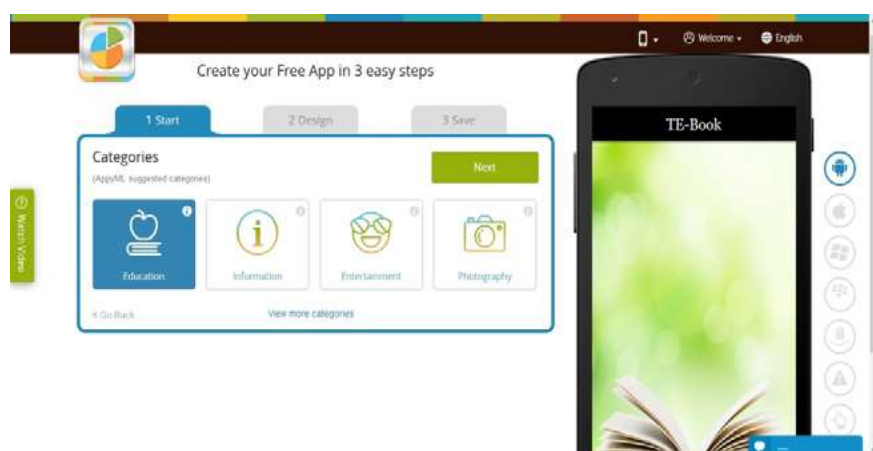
Welcome English

Create your Free App in 3 easy steps

1 Start

2 Design

3 Save

Categories

(AppyML suggested categories)

Next

Education

Information

Entertainment

Photography

< Go Back

View more categories

Watch Video

TE-Book